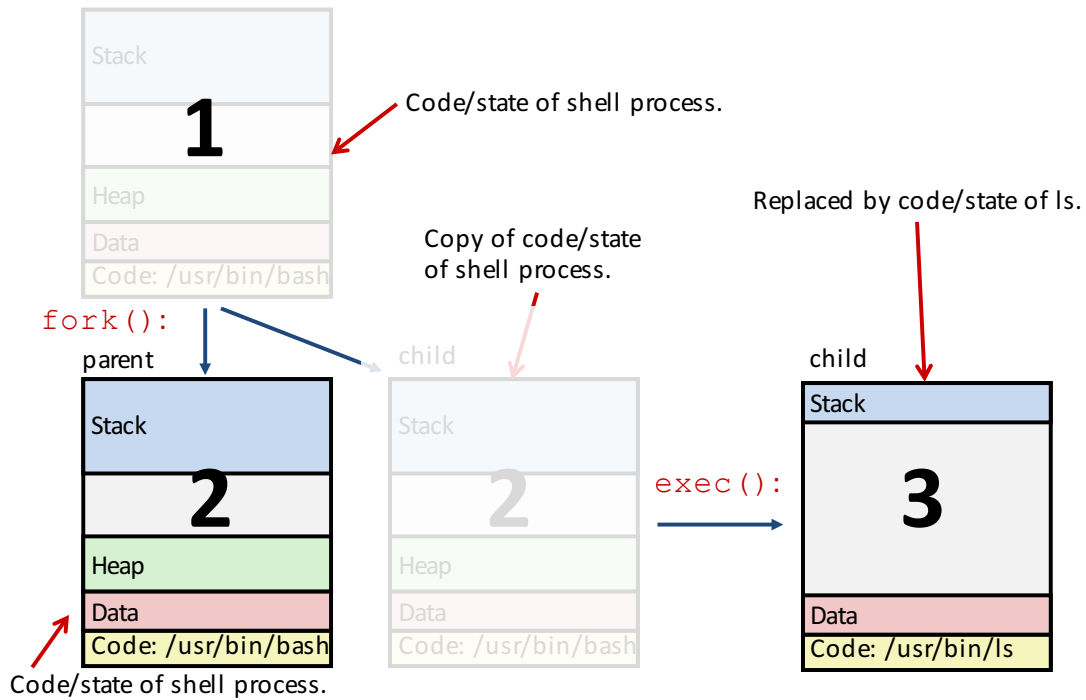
Stack

1

Heap

Data

Code: /usr/bin/bash

Code/state of shell process.

Replaced by code/state of ls.

Copy of code/state of shell process.

fork():

parent

Stack

2

Heap

Data

Code: /usr/bin/bash

Code/state of shell process.

child

Stack

2

Heap

Data

Code: /usr/bin/bash

exec():

child

Stack

3

Data

Code: /usr/bin/ls